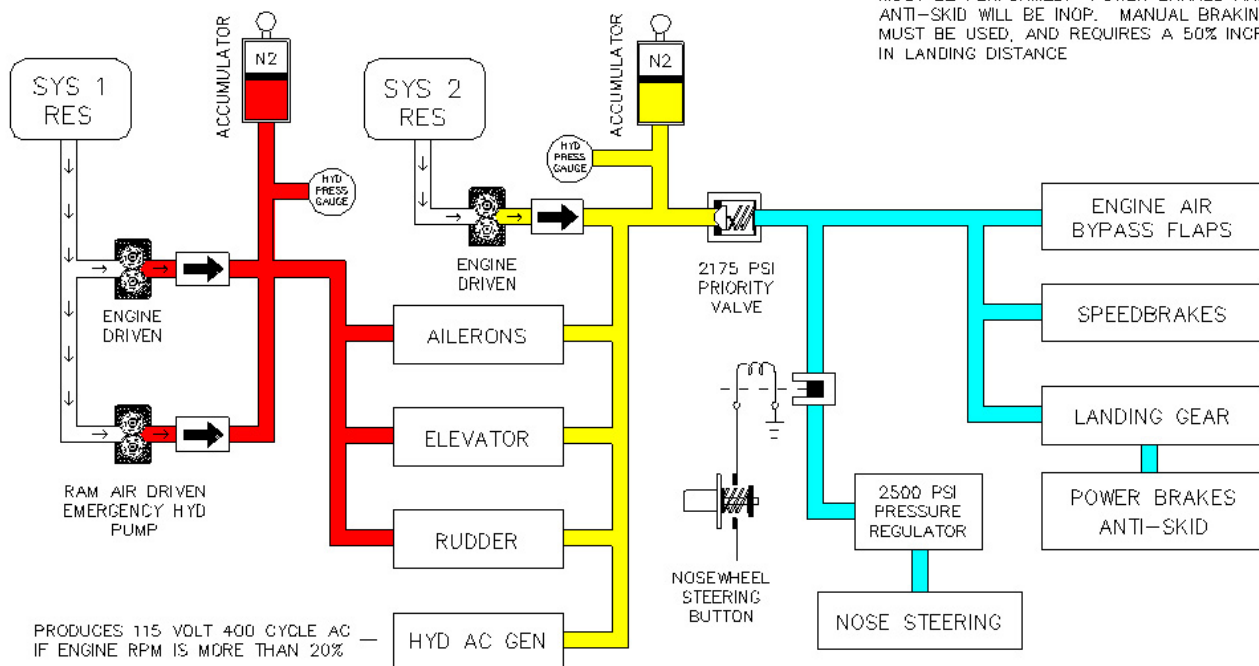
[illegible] ANTI-SKID WILL BE INOP. MANUAL BRAKIN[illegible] MUST BE USED, AND REQUIRES A 50% INCR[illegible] IN LANDING DISTANCE

SYS 1 RES

ACCUMULATOR

N2

HYD PRESS GAUGE

SYS 2 RES

ACCUMULATOR

N2

HYD PRESS GAUGE

ENGINE DRIVEN

ENGINE DRIVEN

2175 PSI PRIORITY VALVE

ENGINE AIR BYPASS FLAPS

SPEEDBRAKES

LANDING GEAR

POWER BRAKES ANTI-SKID

AILERONS

ELEVATOR

RUDDER

HYD AC GEN

RAM AIR DRIVEN EMERGENCY HYD PUMP

NOSEWHEEL STEERING BUTTON

2500 PSI PRESSURE REGULATOR

NOSE STEERING

PRODUCES 115 VOLT 400 CYCLE AC — IF ENGINE RPM IS MORE THAN 20%